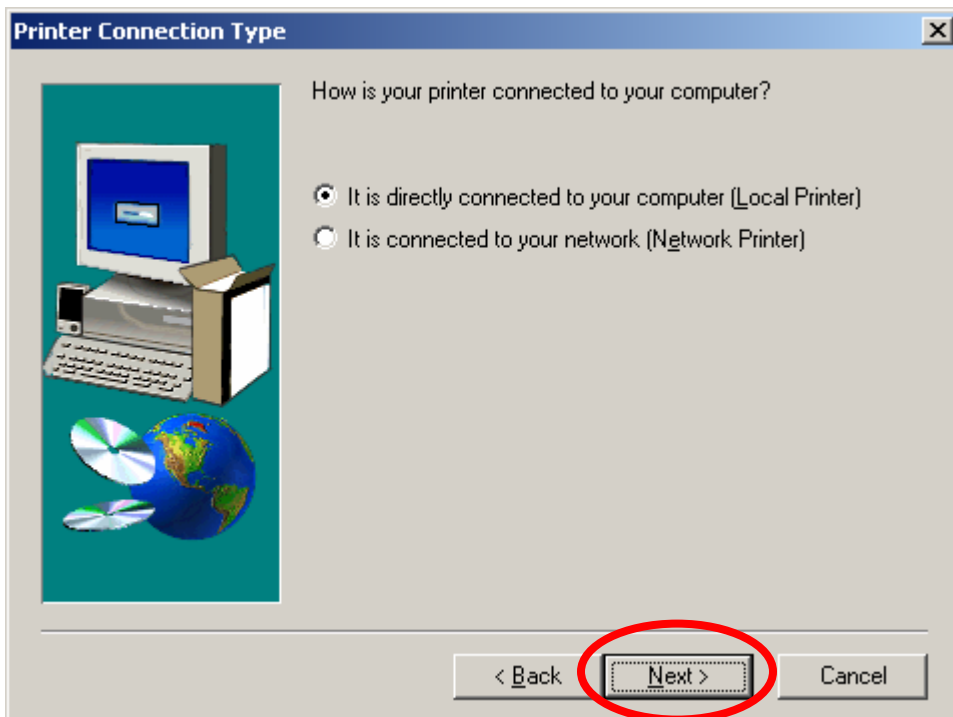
Printer Connection Type

How is your printer connected to your computer?

It is directly connected to your computer (Local Printer)

It is connected to your network (Network Printer)

< Back

Next >

Cancel